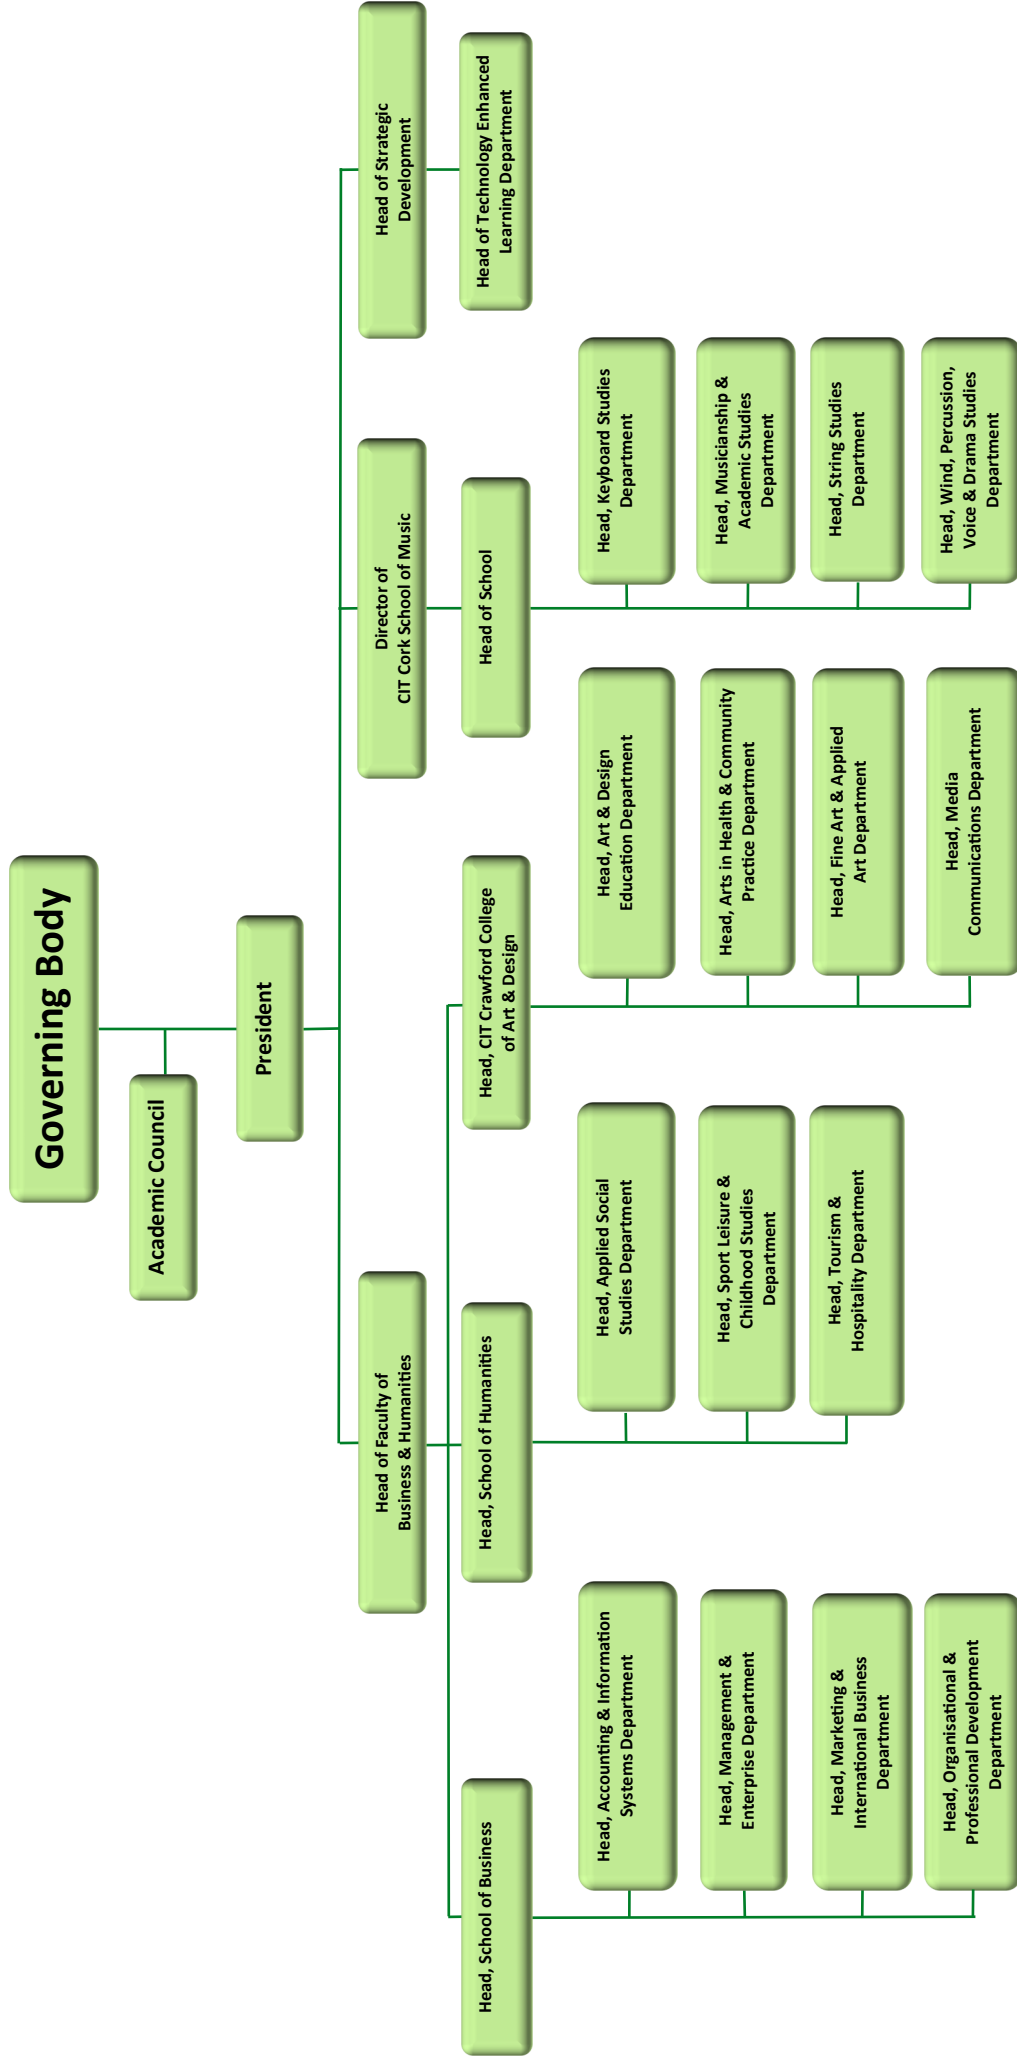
Governing Body

Academic Council

President

Head of Strategic Development

Head of Technology Enhanced Learning Department

Director of CIT Cork School of Music

Head of School

Head, Keyboard Studies Department

Head, Musicianship & Academic Studies Department

Head, String Studies Department

Head, Wind, Percussion, Voice & Drama Studies Department

Head, CIT Crawford College of Art & Design

Head, Art & Design Education Department

Head, Arts in Health & Community Practice Department

Head, Fine Art & Applied Art Department

Head, Media Communications Department

Head of Faculty of Business & Humanities

Head, School of Humanities

Head, Applied Social Studies Department

Head, Sport Leisure & Childhood Studies Department

Head, Tourism & Hospitality Department

Head, School of Business

Head, Accounting & Information Systems Department

Head, Management & Enterprise Department

Head, Marketing & International Business Department

Head, Organisational & Professional Development Department